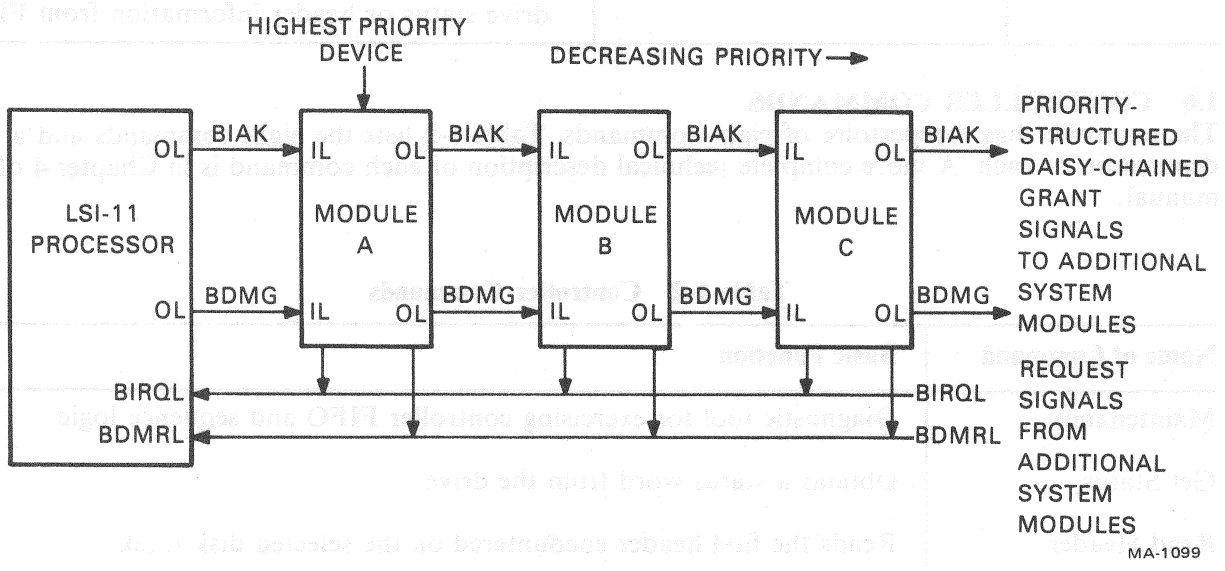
HIGHEST PRIORITY DEVICE

DECREASING PRIORITY →

LSI-11 PROCESSOR

OL BIAK IL MODULE A OL BIAK IL MODULE B OL BIAK IL MODULE C OL BIAK

OL BDMG IL OL BDMG IL OL BDMG IL OL BDMG

BIRQL

BDMRL

BIRQL

BDMRL

PRIORITY-STRUCTURED DAISY-CHAINED GRANT SIGNALS TO ADDITIONAL SYSTEM MODULES

REQUEST SIGNALS FROM ADDITIONAL SYSTEM MODULES

MA-1099